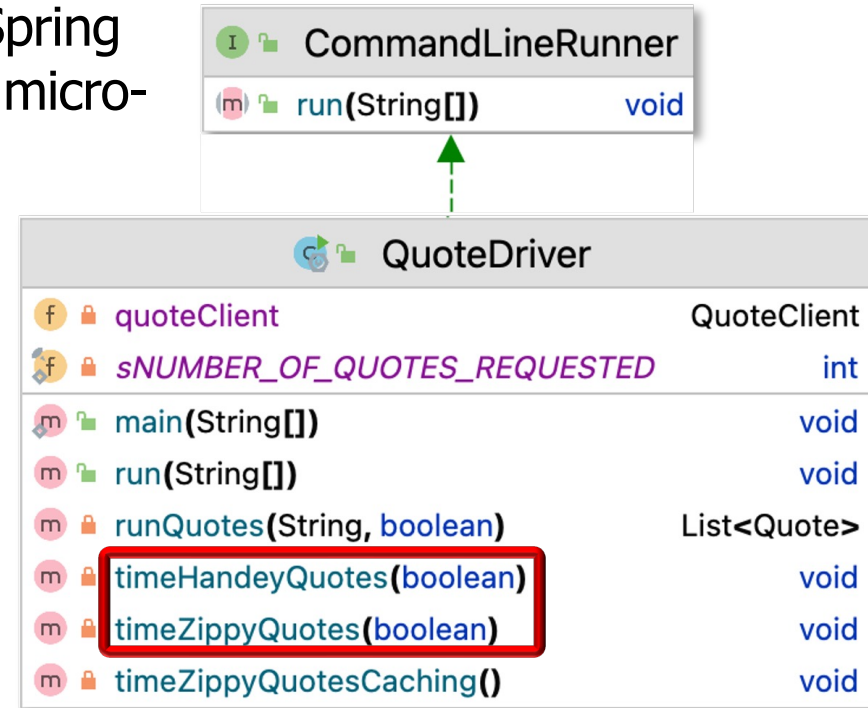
Spring
micro-

I CommandLineRunner
m run(String[]) void

QuoteDriver
f quoteClient QuoteClient
f sNUMBER_OF_QUOTES_REQUESTED int
m main(String[]) void
m run(String[]) void
m runQuotes(String, boolean) List<Quote>
m timeHandeyQuotes(boolean) void
m timeZippyQuotes(boolean) void
m timeZippyQuotesCaching() void